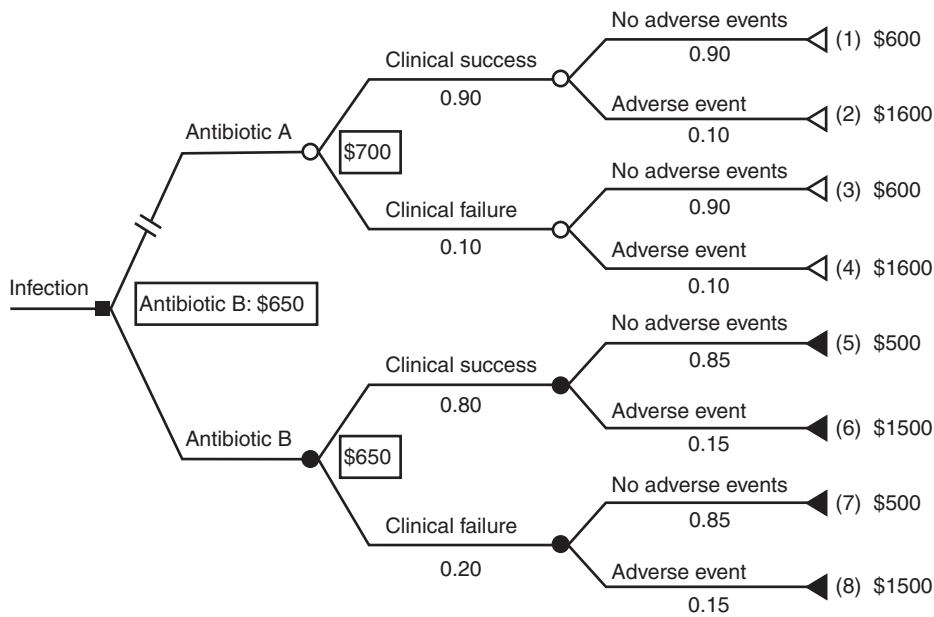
Infection

Antibiotic B: \$650

Antibiotic A

\$700

Clinical success
0.90

No adverse events
0.90
(1) \$600

Adverse event
0.10
(2) \$1600

Clinical failure
0.10

No adverse events
0.90
(3) \$600

Adverse event
0.10
(4) \$1600

Antibiotic B

\$650

Clinical success
0.80

No adverse events
0.85
(5) \$500

Adverse event
0.15
(6) \$1500

Clinical failure
0.20

No adverse events
0.85
(7) \$500

Adverse event
0.15
(8) \$1500